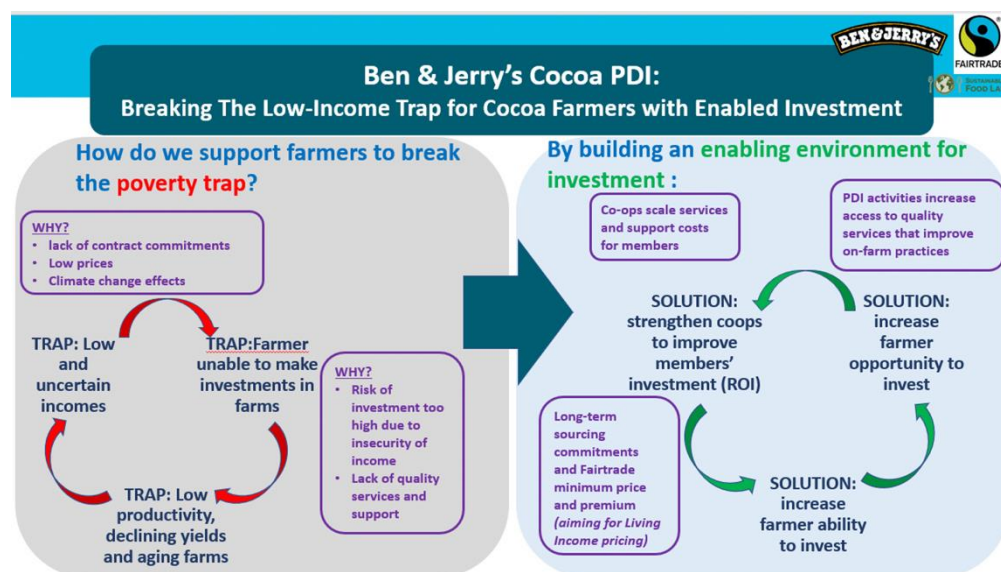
BEN & JERRY'S

FAIRTRADE

SUSTAINABLE FOOD LA

Ben & Jerry's Cocoa PDI:
Breaking The Low-Income Trap for Cocoa Farmers with Enabled Investment

How do we support farmers to break the poverty trap?

WHY?
• lack of contract commitments
• Low prices
• Climate change effects

TRAP: Low and uncertain incomes

TRAP:Farmer unable to make investments in farms

TRAP: Low productivity, declining yields and aging farms

WHY?
• Risk of investment too high due to insecurity of income
• Lack of quality services and support

By building an enabling environment for investment :

Co-ops scale services and support costs for members

PDI activities increase access to quality services that improve on-farm practices

SOLUTION: strengthen coops to improve members' investment (ROI)

SOLUTION: increase farmer opportunity to invest

Long-term sourcing commitments and Fairtrade minimum price and premium (aiming for Living Income pricing)

SOLUTION: increase farmer ability to invest